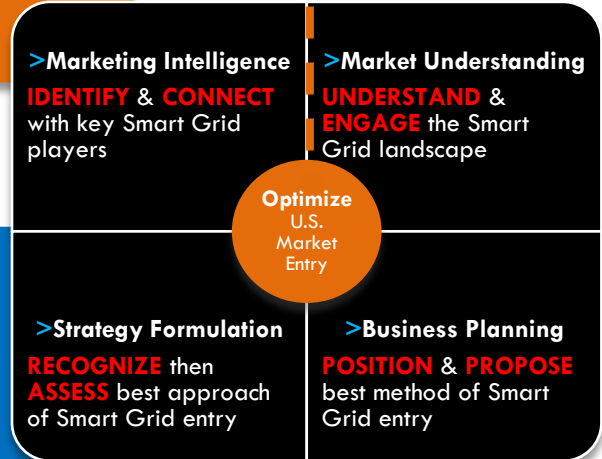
>Marketing Intelligence
IDENTIFY & CONNECT with key Smart Grid players

>Market Understanding
UNDERSTAND & ENGAGE the Smart Grid landscape

Optimize
U.S.
Market
Entry

>Strategy Formulation
RECOGNIZE then ASSESS best approach of Smart Grid entry

>Business Planning
POSITION & PROPOSE best method of Smart Grid entry